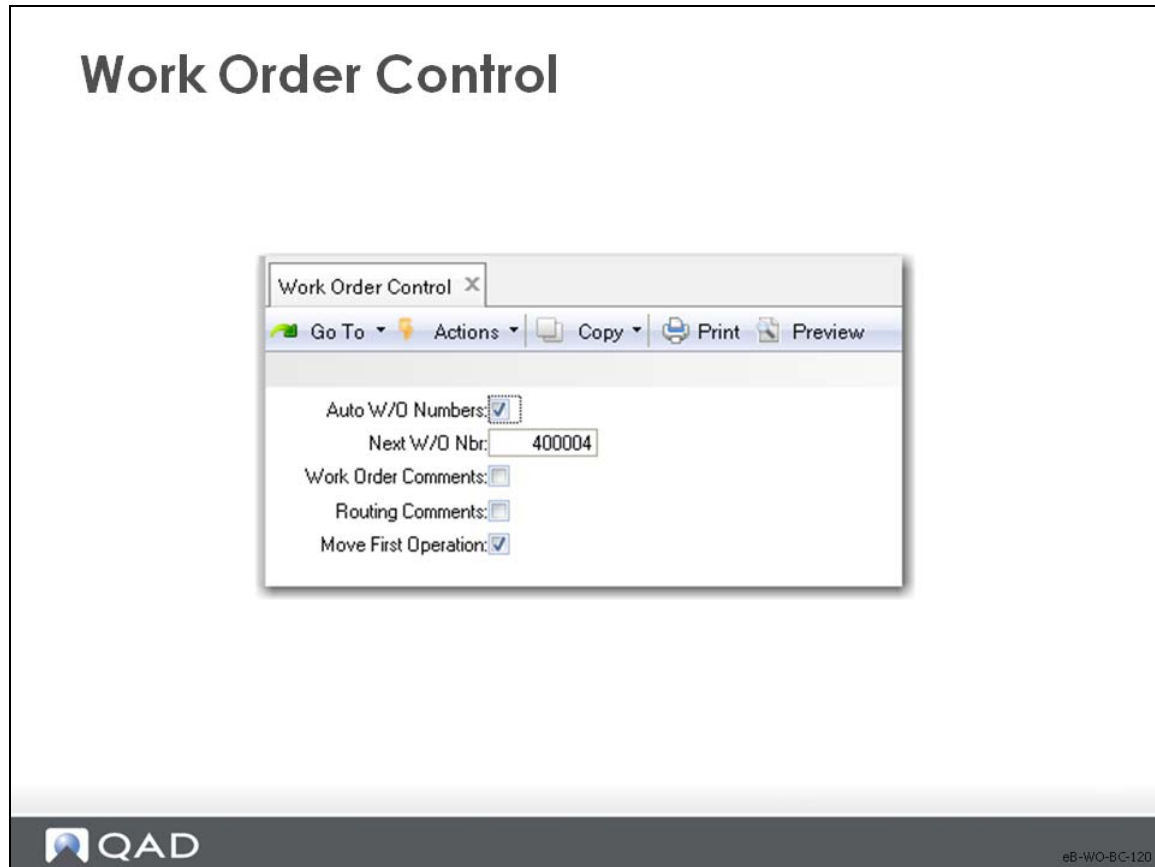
Work Order Control

Work Order Control ×

Go To ▾ Actions ▾ Copy ▾ Print Preview

Auto W/O Numbers: ☑
Next W/O Nbr: 400004
Work Order Comments: ☐
Routing Comments: ☐
Move First Operation: ☑

QAD

eB-WO-BC-120